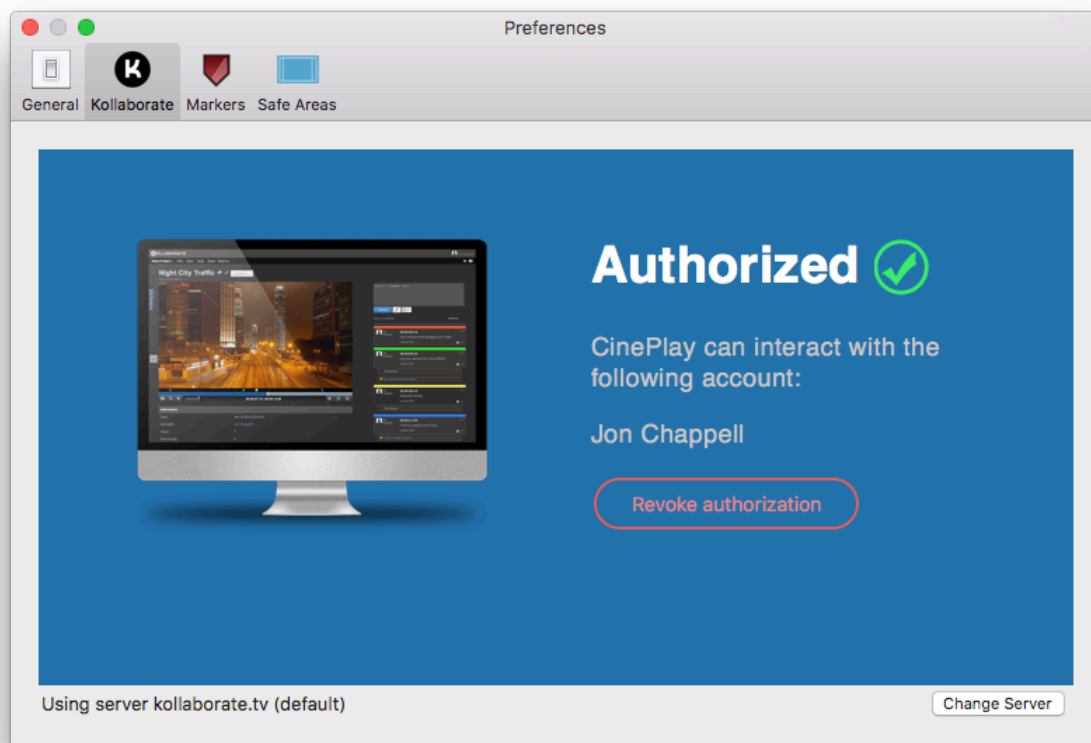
Preferences

General Kollaborate Markers Safe Areas

Night City Traffic

Authorized

CinePlay can interact with the following account:

Jon Chappell

Revoke authorization

Using server kollaborate.tv (default)

Change Server